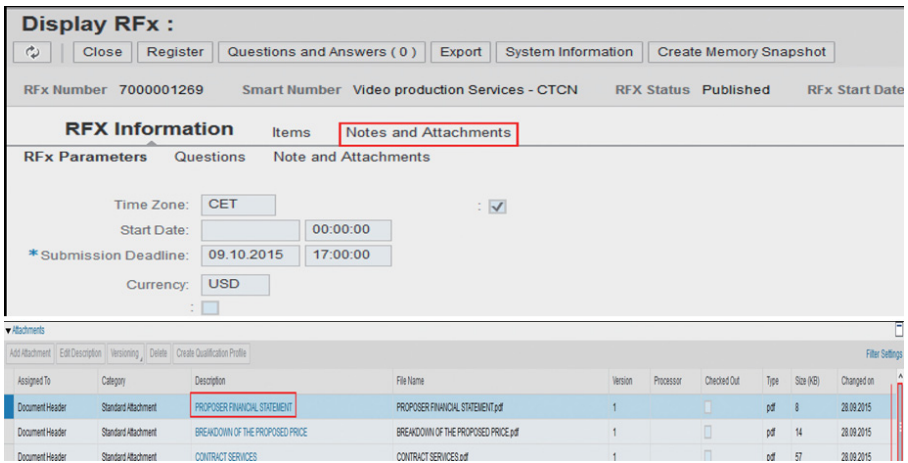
Display RFx :

Close | Register | Questions and Answers ( 0 ) | Export | System Information | Create Memory Snapshot

RFx Number 7000001269   Smart Number Video production Services - CTCN   RFX Status Published   RFx Start Date

RFX Information   Items   Notes and Attachments

RFx Parameters   Questions   Note and Attachments

Time Zone: CET

Start Date: 00:00:00

*Submission Deadline: 09.10.2015 17:00:00

Currency: USD

Attachments

Add Attachment | Edit Description | Versioning | Delete | Create Qualification Profile

Filter Settings

| Assigned To | Category | Description | File Name | Version | Processor | Checked Out | Type | Size (KB) | Changed on |
|---|---|---|---|---|---|---|---|---|---|
| Document Header | Standard Attachment | PROPOSER FINANCIAL STATEMENT | PROPOSER FINANCIAL STATEMENT.pdf | 1 | | | pdf | 8 | 28.09.2015 |
| Document Header | Standard Attachment | BREAKDOWN OF THE PROPOSED PRICE | BREAKDOWN OF THE PROPOSED PRICE.pdf | 1 | | | pdf | 14 | 28.09.2015 |
| Document Header | Standard Attachment | CONTRACT SERVICES | CONTRACT SERVICES.pdf | 1 | | | pdf | 57 | 28.09.2015 |